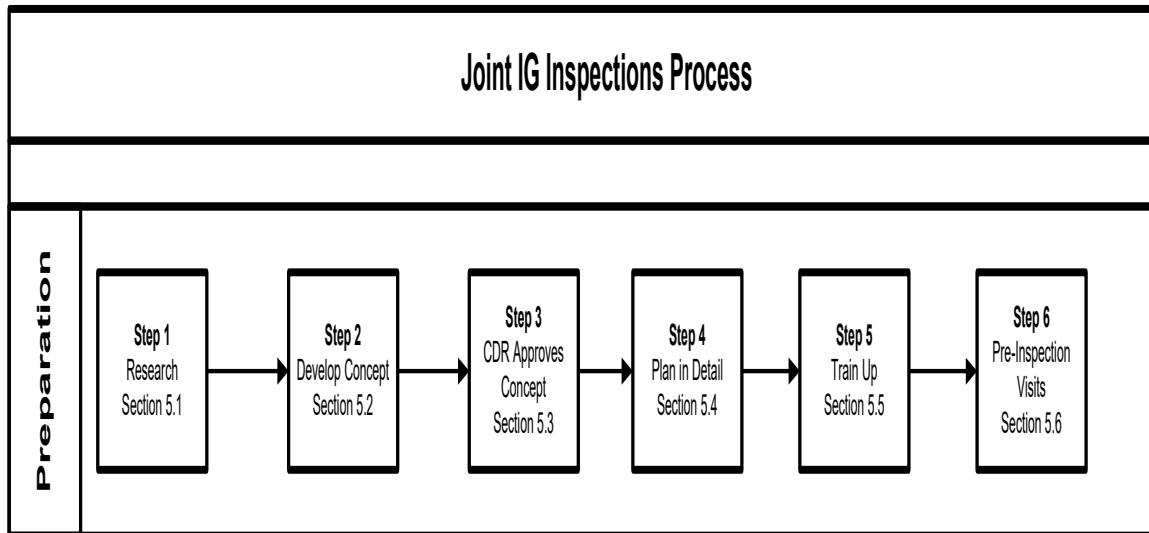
Joint IG Inspections Process

Preparation

Step 1
Research
Section 5.1

Step 2
Develop Concept
Section 5.2

Step 3
CDR Approves Concept
Section 5.3

Step 4
Plan in Detail
Section 5.4

Step 5
Train Up
Section 5.5

Step 6
Pre-Inspection Visits
Section 5.6